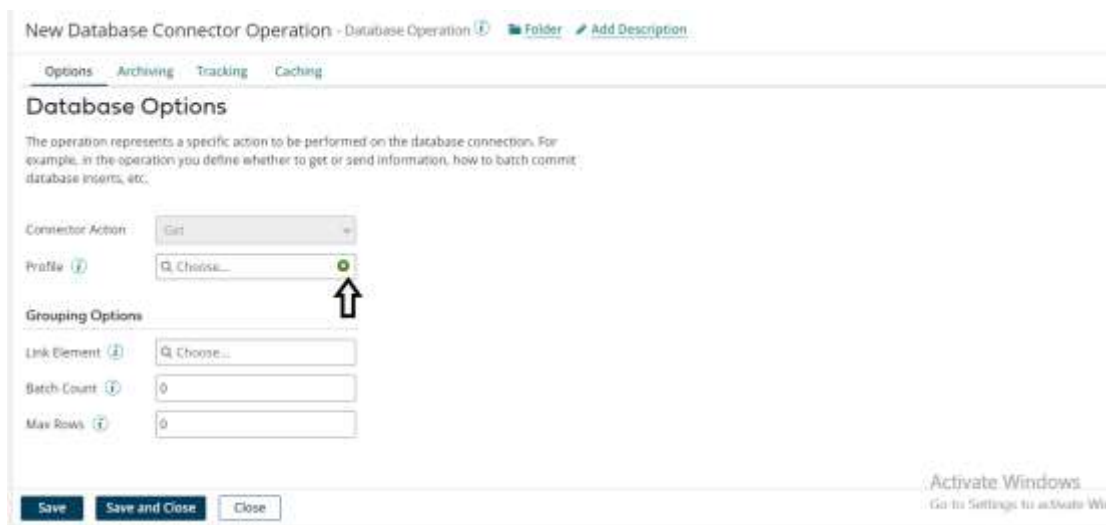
New Database Connector Operation - Database Operation ⓘ Folder Add Description

Options Archiving Tracking Caching

Database Options

The operation represents a specific action to be performed on the database connection. For example, in the operation you define whether to get or send information, how to batch commit database inserts, etc.

Connector Action Get

Profile ⓘ Choose...

Grouping Options

Link Element ⓘ Choose...

Batch Count ⓘ 0

Max Rows ⓘ 0

Activate Windows
Go to Settings to activate Wi

Save Save and Close Close